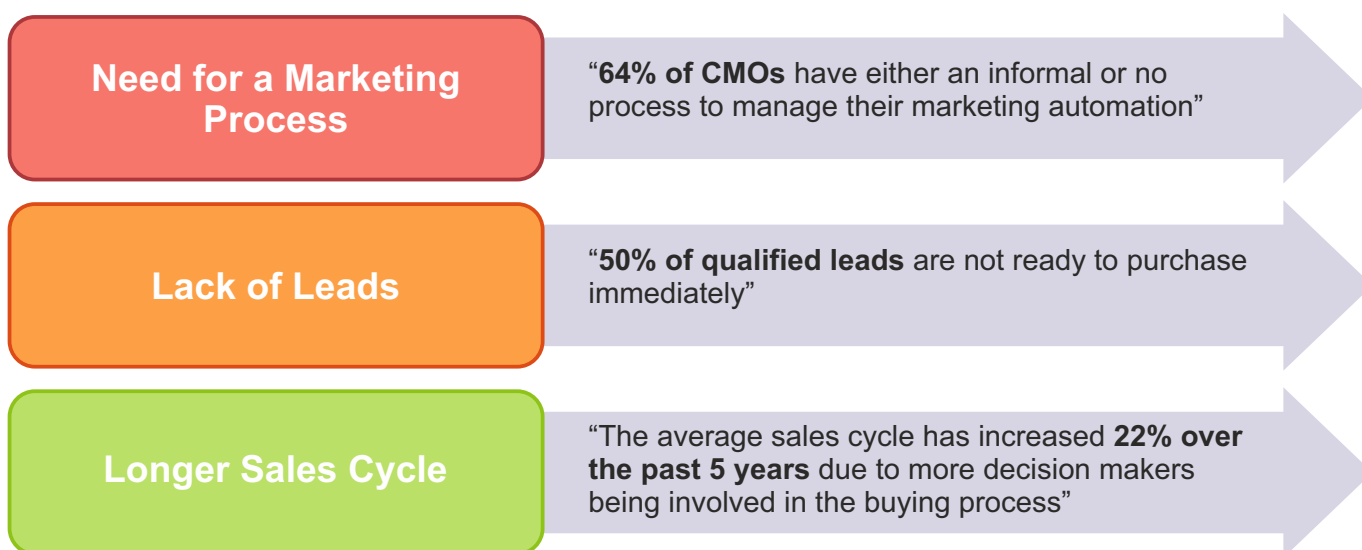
Need for a Marketing Process

"64% of CMOs have either an informal or no process to manage their marketing automation"

Lack of Leads

"50% of qualified leads are not ready to purchase immediately"

Longer Sales Cycle

"The average sales cycle has increased 22% over the past 5 years due to more decision makers being involved in the buying process"